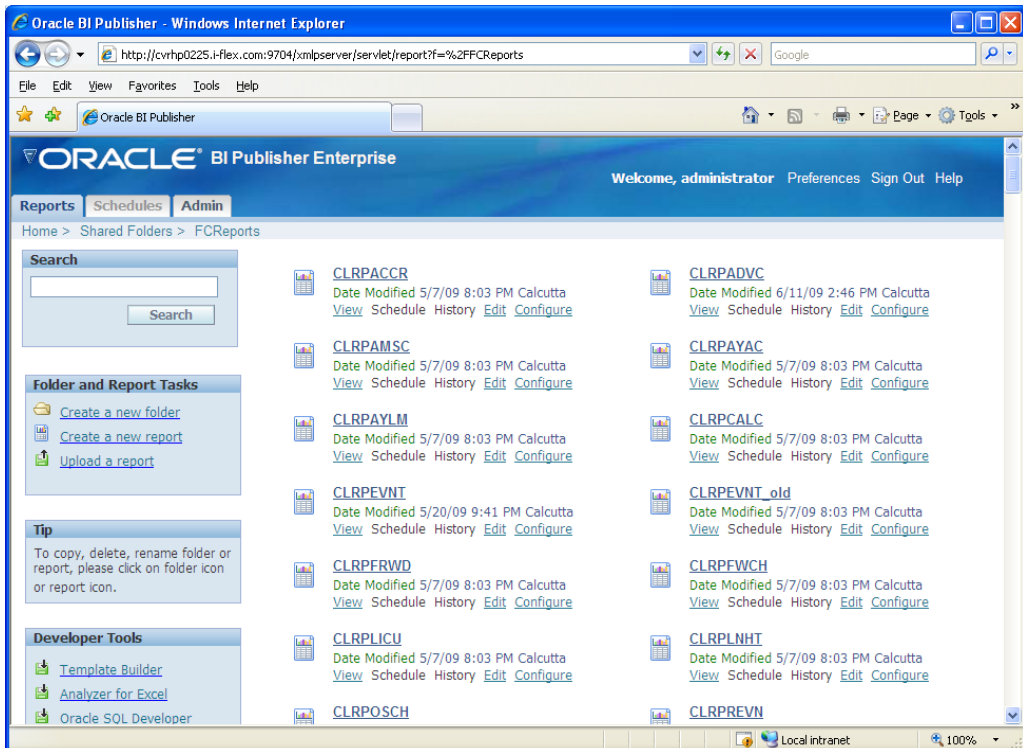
Oracle BI Publisher - Windows Internet Explorer

http://cvrhp0225.i-flex.com:9704/xmlpserver/servlet/report?f=%2FFCReports

Google

File Edit View Favorites Tools Help

Oracle BI Publisher

Page Tools

ORACLE BI Publisher Enterprise

Welcome, administrator Preferences Sign Out Help

Reports Schedules Admin

Home > Shared Folders > FCReports

Search

Search

Folder and Report Tasks

Create a new folder

Create a new report

Upload a report

Tip

To copy, delete, rename folder or report, please click on folder icon or report icon.

Developer Tools

Template Builder

Analyzer for Excel

Oracle SQL Developer

CLRPACCR
Date Modified 5/7/09 8:03 PM Calcutta
View Schedule History Edit Configure

CLRPADVC
Date Modified 6/11/09 2:46 PM Calcutta
View Schedule History Edit Configure

CLRPAMSC
Date Modified 5/7/09 8:03 PM Calcutta
View Schedule History Edit Configure

CLRPAYAC
Date Modified 5/7/09 8:03 PM Calcutta
View Schedule History Edit Configure

CLRPAYLM
Date Modified 5/7/09 8:03 PM Calcutta
View Schedule History Edit Configure

CLRPCALC
Date Modified 5/7/09 8:03 PM Calcutta
View Schedule History Edit Configure

CLRPEVNT
Date Modified 5/20/09 9:41 PM Calcutta
View Schedule History Edit Configure

CLRPEVNT_old
Date Modified 5/7/09 8:03 PM Calcutta
View Schedule History Edit Configure

CLRPFRWD
Date Modified 5/7/09 8:03 PM Calcutta
View Schedule History Edit Configure

CLRPFWCH
Date Modified 5/7/09 8:03 PM Calcutta
View Schedule History Edit Configure

CLRPLICU
Date Modified 5/7/09 8:03 PM Calcutta
View Schedule History Edit Configure

CLRPLNHT
Date Modified 5/7/09 8:03 PM Calcutta
View Schedule History Edit Configure

CLRPOSCH

CLRPREVN

Local intranet 100%